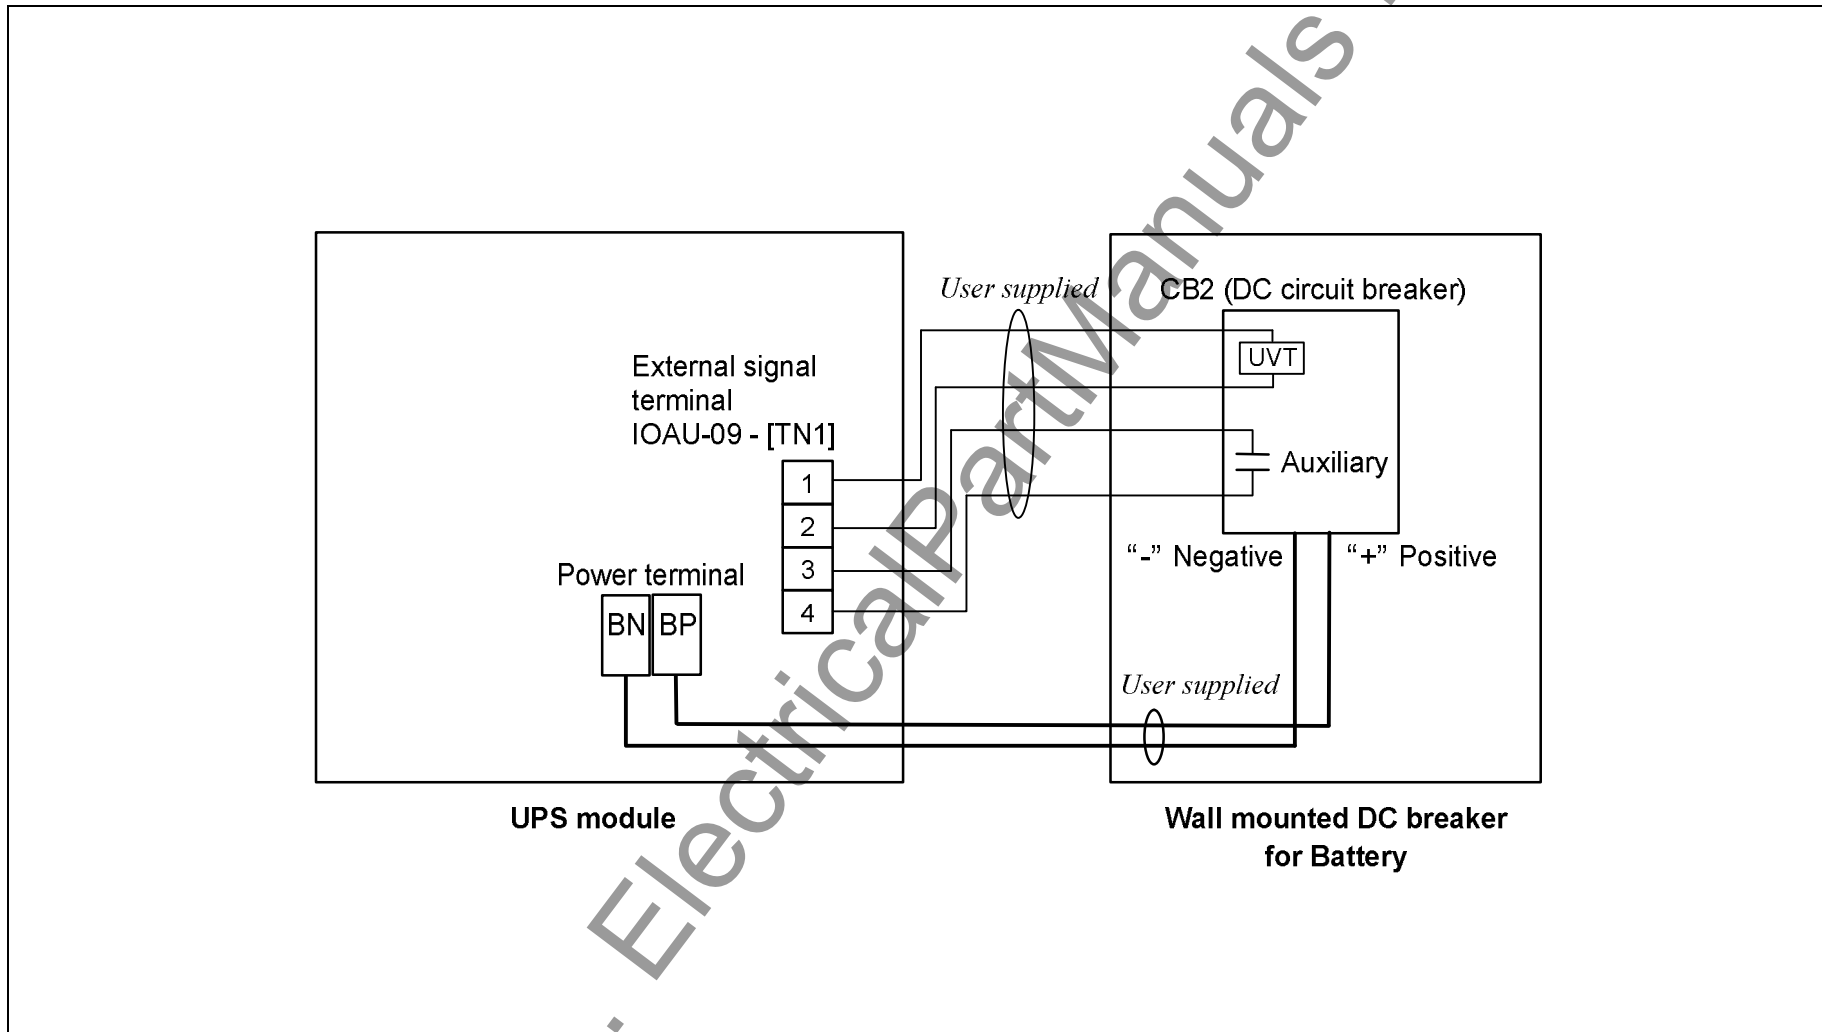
User supplied

CB2 (DC circuit breaker)

UVT

External signal terminal IOAU-09 - [TN1]

Auxiliary

1

2

3

4

"-" Negative

"+" Positive

Power terminal

BN

BP

User supplied

UPS module

Wall mounted DC breaker for Battery

ElectricalPartManuals